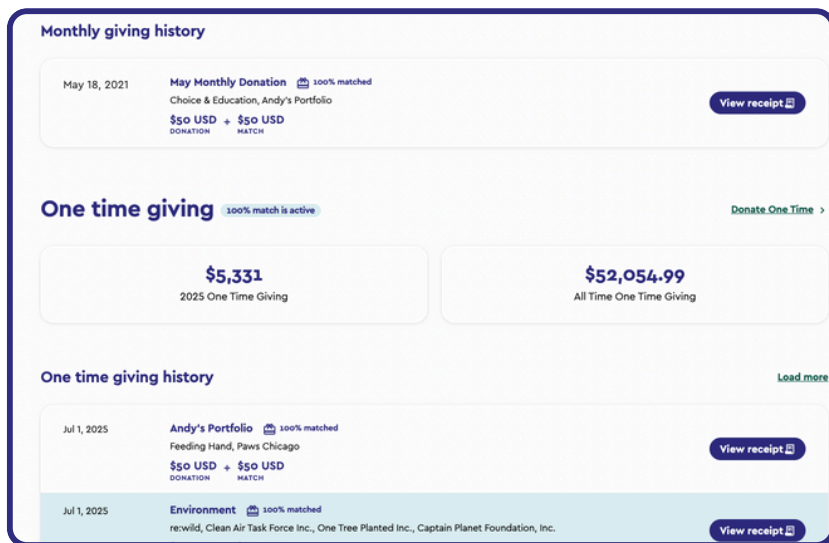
Monthly giving history

May 18, 2021

May Monthly Donation 100% matched

Choice & Education, Andy's Portfolio

$50 USD DONATION + $50 USD MATCH

View receipt

One time giving 100% match is active

Donate One Time ›

$5,331
2025 One Time Giving

$52,054.99
All Time One Time Giving

One time giving history

Load more

Jul 1, 2025

Andy's Portfolio 100% matched

Feeding Hand, Paws Chicago

$50 USD DONATION + $50 USD MATCH

View receipt

Jul 1, 2025

Environment 100% matched

re:wild, Clean Air Task Force Inc., One Tree Planted Inc., Captain Planet Foundation, Inc.

View receipt